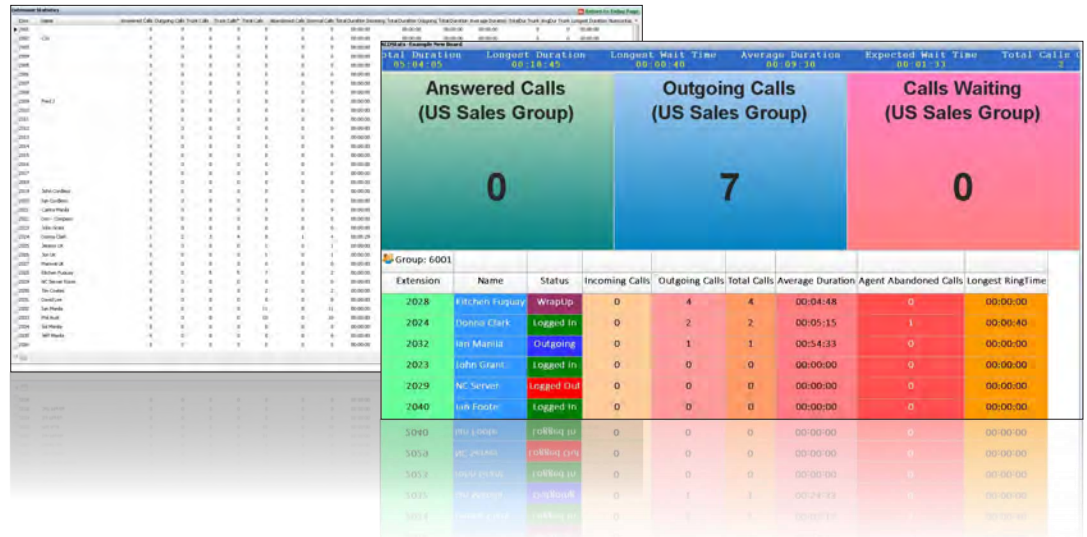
Extension Statistics

Return to Today Page

| Exte | Name | Answered Calls | Outgoing Calls | Trunk Calls | Trunk Calls | Total Calls | Abandoned Calls | Internal Calls | Total Calls | Duration Incoming | Total Duration Outgoing | Total Duration | Average Duration | Total Duration | Trunk Ring | Trunk Longest Duration | Nonconta |
|---|---|---|---|---|---|---|---|---|---|---|---|---|---|---|---|---|---|
| 2000 | | | | | | | | | | | | | | | | | |
| 2001 | CSI | | | | | | | | | | | | | | | | |
| 2008 | Fred J | | | | | | | | | | | | | | | | |
| 2019 | John Cordless | | | | | | | | | | | | | | | | |
| 2020 | Sam Cordless | | | | | | | | | | | | | | | | |
| 2021 | Carlos Maeda | | | | | | | | | | | | | | | | |
| 2023 | John Grant | | | | | | | | | | | | | | | | |
| 2024 | Donna Clark | | | | | | | | | | | | | | | | |
| 2025 | Jessica UK | | | | | | | | | | | | | | | | |
| 2026 | Joe UK | | | | | | | | | | | | | | | | |
| 2028 | Kitchen Fuquay | | | | | | | | | | | | | | | | |
| 2029 | NC Server Room | | | | | | | | | | | | | | | | |
| 2030 | Tim Coates | | | | | | | | | | | | | | | | |
| 2031 | David Lee | | | | | | | | | | | | | | | | |
| 2032 | Ian Manila | | | | | | | | | | | | | | | | |
| 2033 | Phil Audi | | | | | | | | | | | | | | | | |
| 2034 | Sid Manila | | | | | | | | | | | | | | | | |
| 2035 | Will Manila | | | | | | | | | | | | | | | | |

ALLStats -Example New Board

Total Duration 05:04:05 | Longest Duration 00:16:45 | Longest Wait Time 00:00:40 | Average Duration 00:09:30 | Expected Wait Time 00:01:33 | Total Calls 2

Answered Calls (US Sales Group)
0

Outgoing Calls (US Sales Group)
7

Calls Waiting (US Sales Group)
0

Group: 6001

| Extension | Name | Status | Incoming Calls | Outgoing Calls | Total Calls | Average Duration | Agent Abandoned Calls | Longest RingTime |
|---|---|---|---|---|---|---|---|---|
| 2028 | Kitchen Fuquay | WrapUp | 0 | 4 | 4 | 00:04:48 | 0 | 00:00:00 |
| 2024 | Donna Clark | Logged In | 0 | 2 | 2 | 00:05:15 | 1 | 00:00:40 |
| 2032 | Ian Manila | Outgoing | 0 | 1 | 1 | 00:54:33 | 0 | 00:00:00 |
| 2023 | John Grant | Logged In | 0 | 0 | 0 | 00:00:00 | 0 | 00:00:00 |
| 2029 | NC Server | Logged Out | 0 | 0 | 0 | 00:00:00 | 0 | 00:00:00 |
| 2040 | Ian Footer | Logged In | 0 | 0 | 0 | 00:00:00 | 0 | 00:00:00 |